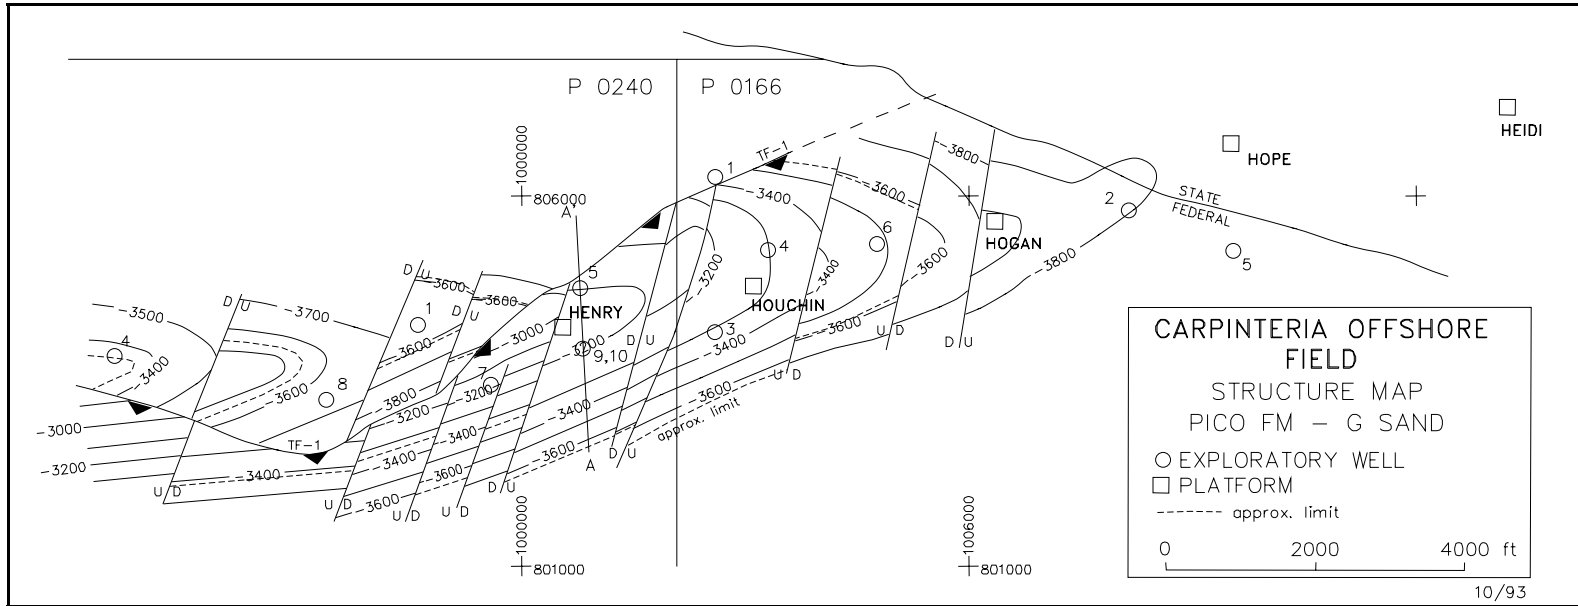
P 0240
P 0166

HEIDI
HOPE
1000000
806000
A
TF-1
1
3400
3600
3800
2
STATE
FEDERAL
HOGAN
6
4
3200
HOUCHIN
3400
3600
3800
5
D U
3600
3600
5
HENRY
D U
-3500
D U
3700
1
3000
4
3400
3600
8
3800
3200
7
3200
3200
9,10
D U
3
3400
3600
U D
3600
3600
U D
D U
-3000
-3200
TF-1
3400
3400
3600
3400
3600
approx. limit
U D
U D
3600
U D
U D
D/U
A
D U
1000000
801000
1006000
801000

CARPINTERIA OFFSHORE FIELD
STRUCTURE MAP
PICO FM – G SAND
EXPLORATORY WELL
PLATFORM
approx. limit
0
2000
4000 ft
10/93